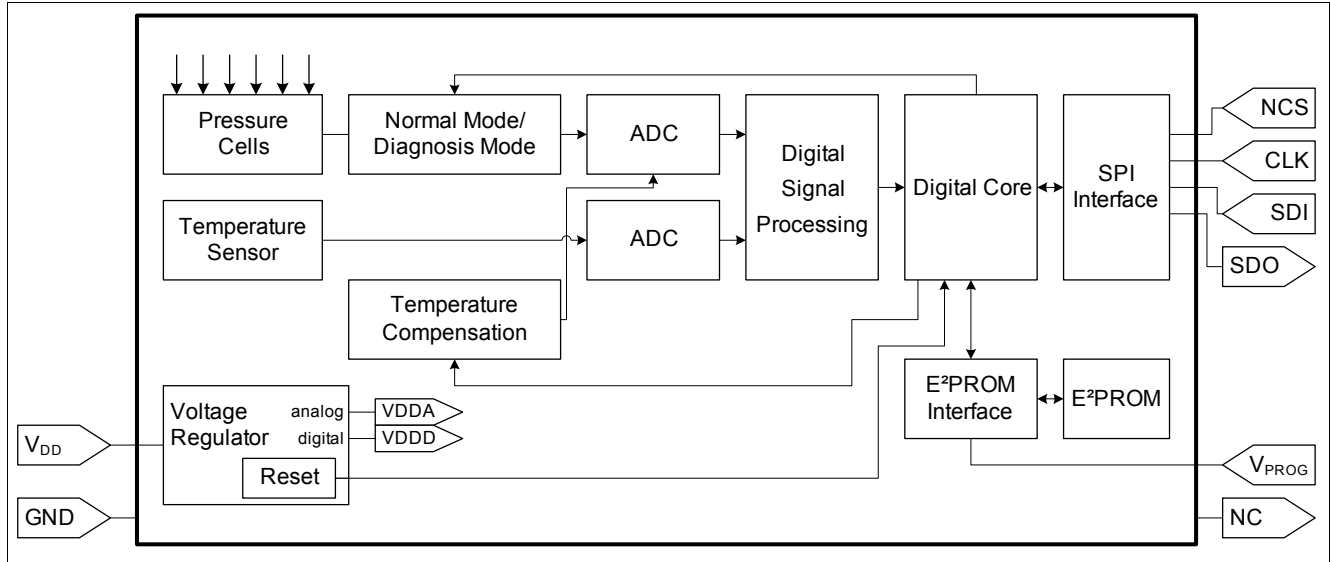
Pressure Cells

Normal Mode/ Diagnosis Mode

ADC

Digital Signal Processing

Digital Core

SPI Interface

NCS

CLK

SDI

SDO

Temperature Sensor

ADC

Temperature Compensation

E²PROM Interface

E²PROM

Voltage Regulator

analog

digital

VDDA

VDDD

Reset

$V_{DD}$

GND

$V_{PROG}$

NC